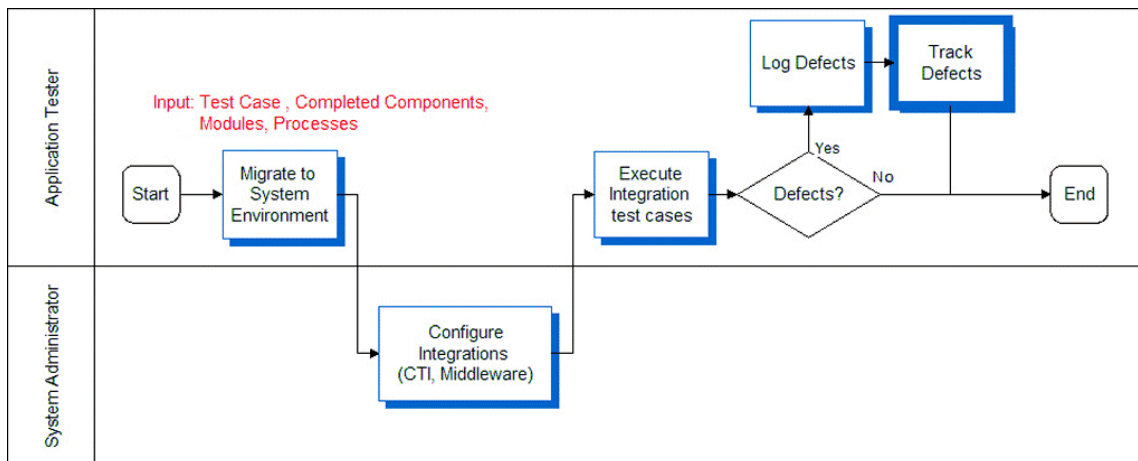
Application Tester

Input: Test Case , Completed Components, Modules, Processes

Start

Migrate to System Environment

Execute Integration test cases

Defects?

Yes

No

Log Defects

Track Defects

End

System Administrator

Configure Integrations (CTI, Middleware)